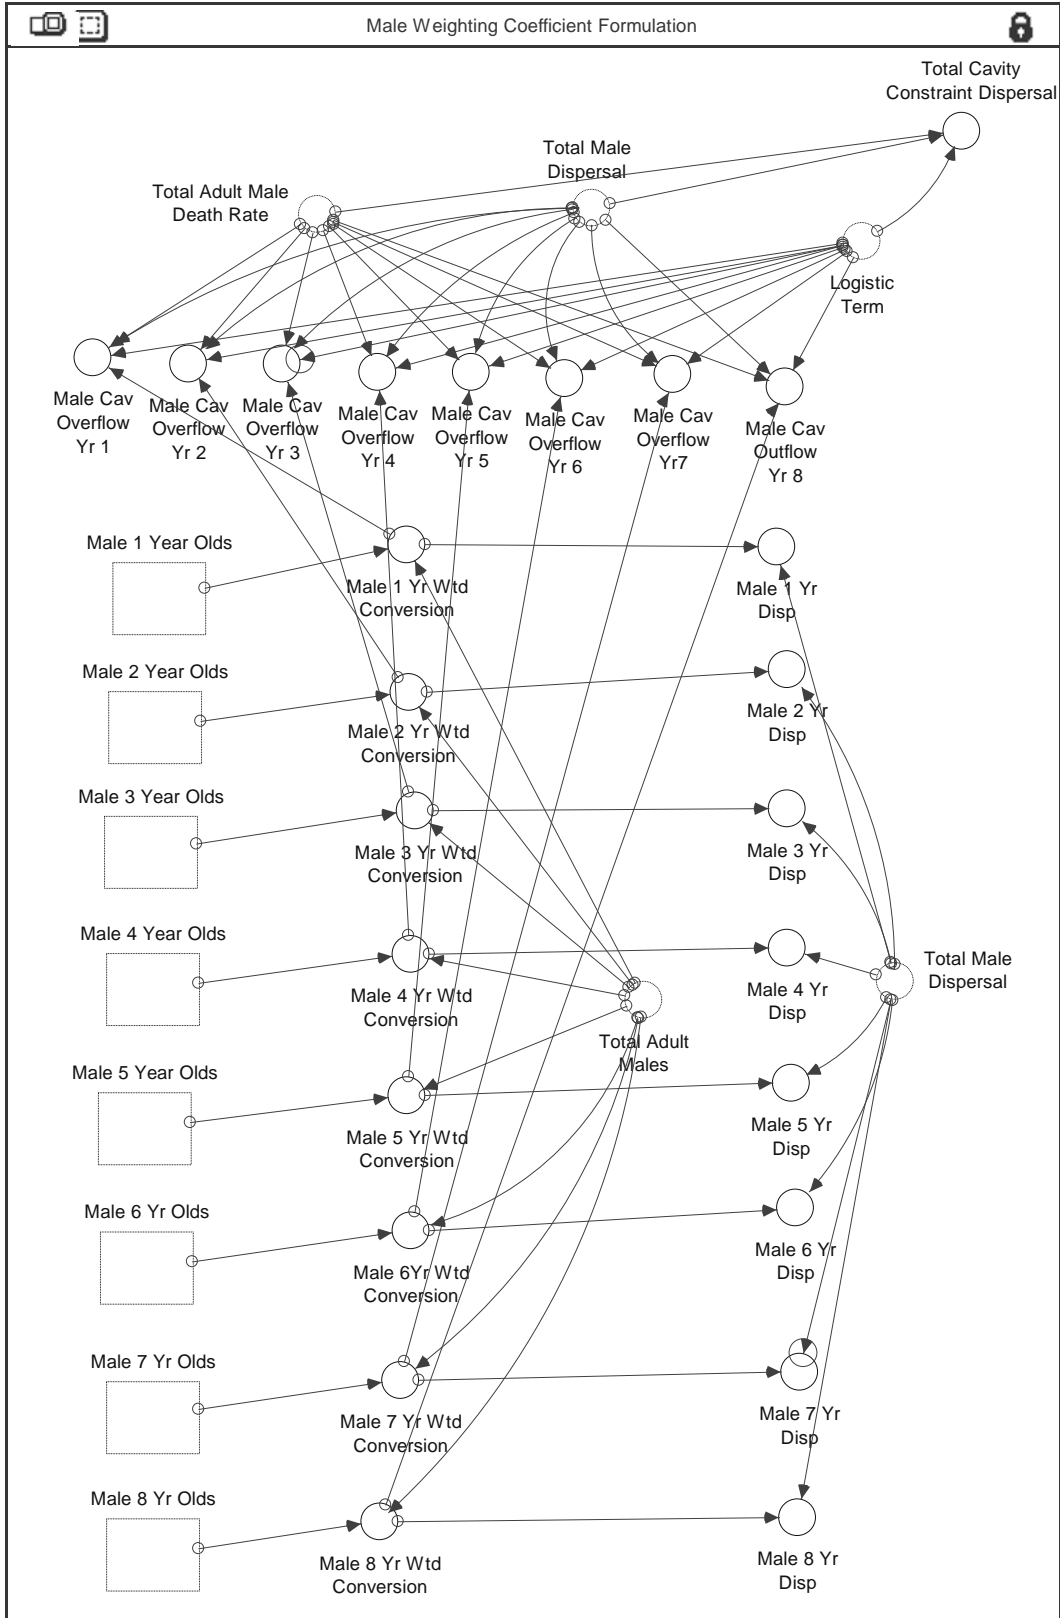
Male Weighting Coefficient Formulation

Total Cavity Constraint Dispersal

Total Male Dispersal

Total Adult Male Death Rate

Logistic Term

Male Cav Overflow Yr 1

Male Cav Overflow Yr 2

Male Cav Overflow Yr 3

Male Cav Overflow Yr 4

Male Cav Overflow Yr 5

Male Cav Overflow Yr 6

Male Cav Overflow Yr7

Male Cav Outflow Yr 8

Male 1 Year Olds

Male 1 Yr Wtd Conversion

Male 1 Yr Disp

Male 2 Year Olds

Male 2 Yr Wtd Conversion

Male 2 Yr Disp

Male 3 Year Olds

Male 3 Yr Wtd Conversion

Male 3 Yr Disp

Male 4 Year Olds

Male 4 Yr Wtd Conversion

Male 4 Yr Disp

Total Male Dispersal

Total Adult Males

Male 5 Year Olds

Male 5 Yr Wtd Conversion

Male 5 Yr Disp

Male 6 Yr Olds

Male 6Yr Wtd Conversion

Male 6 Yr Disp

Male 7 Yr Olds

Male 7 Yr Wtd Conversion

Male 7 Yr Disp

Male 8 Yr Olds

Male 8 Yr Wtd Conversion

Male 8 Yr Disp